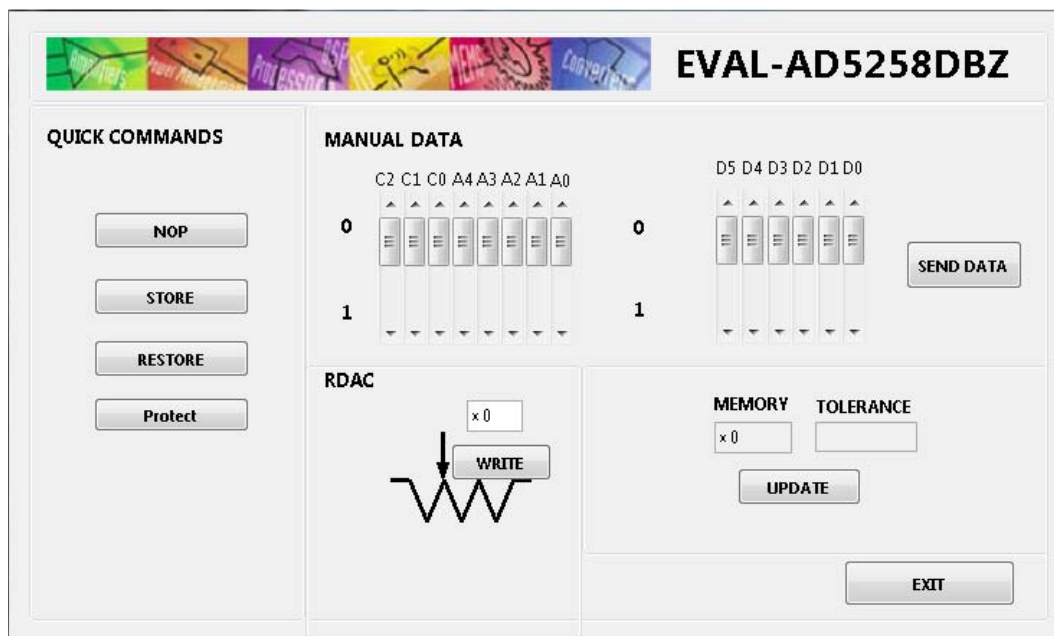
Amplifiers Power Management Processor DSP RF MEMS Converters

EVAL-AD5258DBZ

QUICK COMMANDS

NOP

STORE

RESTORE

Protect

MANUAL DATA

C2 C1 C0 A4 A3 A2 A1 A0

0

1

D5 D4 D3 D2 D1 D0

0

1

SEND DATA

RDAC

x 0

WRITE

MEMORY

TOLERANCE

x 0

UPDATE

EXIT